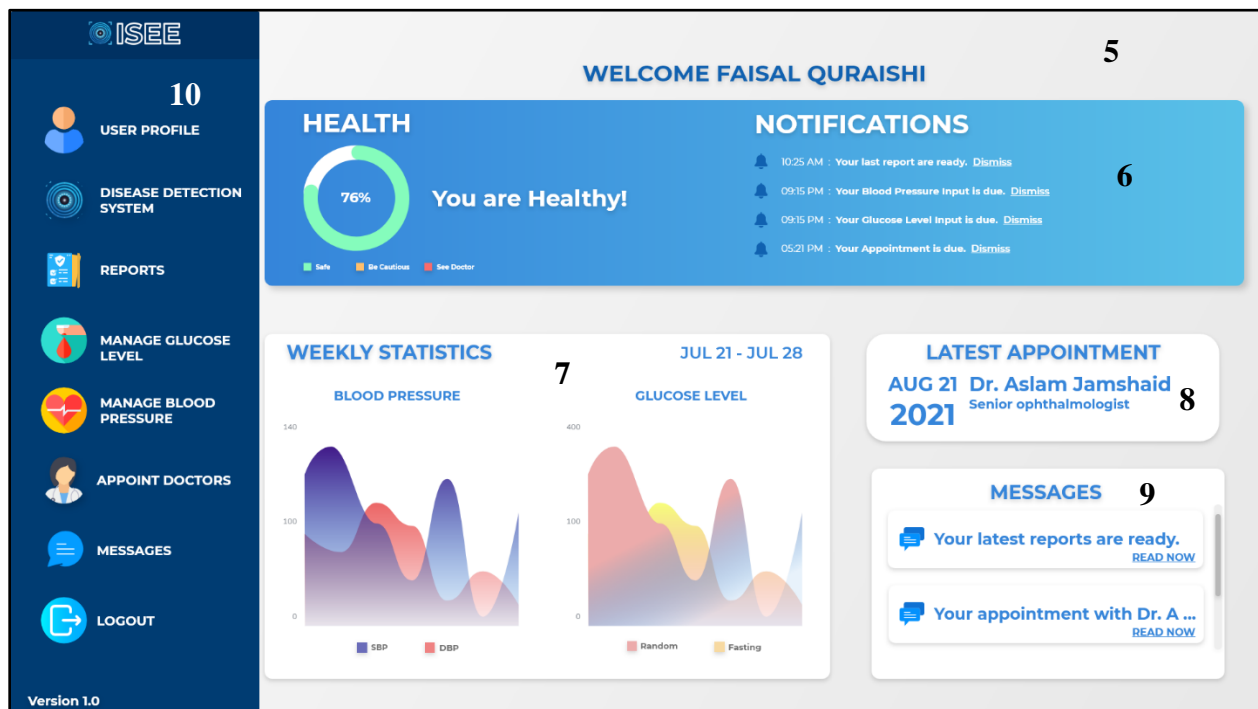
ISEE

10

USER PROFILE

DISEASE DETECTION SYSTEM

REPORTS

MANAGE GLUCOSE LEVEL

MANAGE BLOOD PRESSURE

APPOINT DOCTORS

MESSAGES

LOGOUT

Version 1.0

WELCOME FAISAL QURAISHI

5

HEALTH

76%

You are Healthy!

Safe Be Cautious See Doctor

NOTIFICATIONS

10:25 AM : Your last report are ready. Dismiss

09:15 PM : Your Blood Pressure Input is due. Dismiss

09:15 PM : Your Glucose Level Input is due. Dismiss

05:21 PM : Your Appointment is due. Dismiss

6

WEEKLY STATISTICS

7

JUL 21 - JUL 28

BLOOD PRESSURE

140

100

0

SBP DBP

GLUCOSE LEVEL

400

100

0

Random Fasting

LATEST APPOINTMENT

AUG 21 2021

Dr. Aslam Jamshaid

Senior ophthalmologist

8

MESSAGES

9

Your latest reports are ready.

READ NOW

Your appointment with Dr. A ...

READ NOW